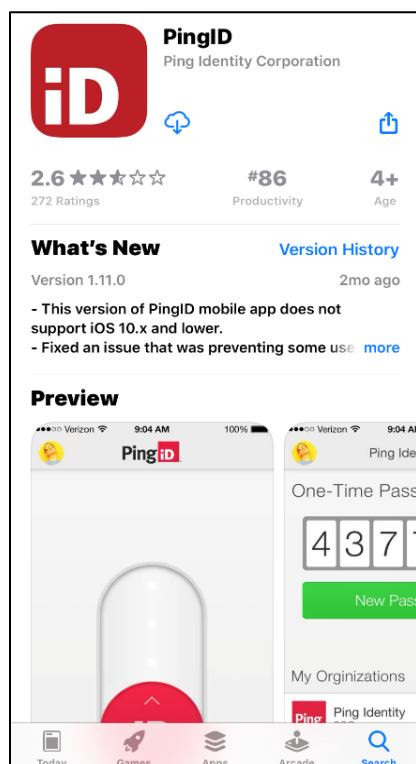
iD

PingID
Ping Identity Corporation

2.6 ★★★☆☆
272 Ratings

#86
Productivity

4+
Age

What's New
Version History

Version 1.11.0
2mo ago

- This version of PingID mobile app does not support iOS 10.x and lower.
- Fixed an issue that was preventing some use more

Preview

●●●○○ Verizon 9:04 AM 100%
PingiD

●●●○○ Verizon 9:04 AM
Ping Ide

One-Time Pass

4 3 7 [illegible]

New Pas

My Orginizations

Ping Identity

Today
Games
Apps
Arcade
Search